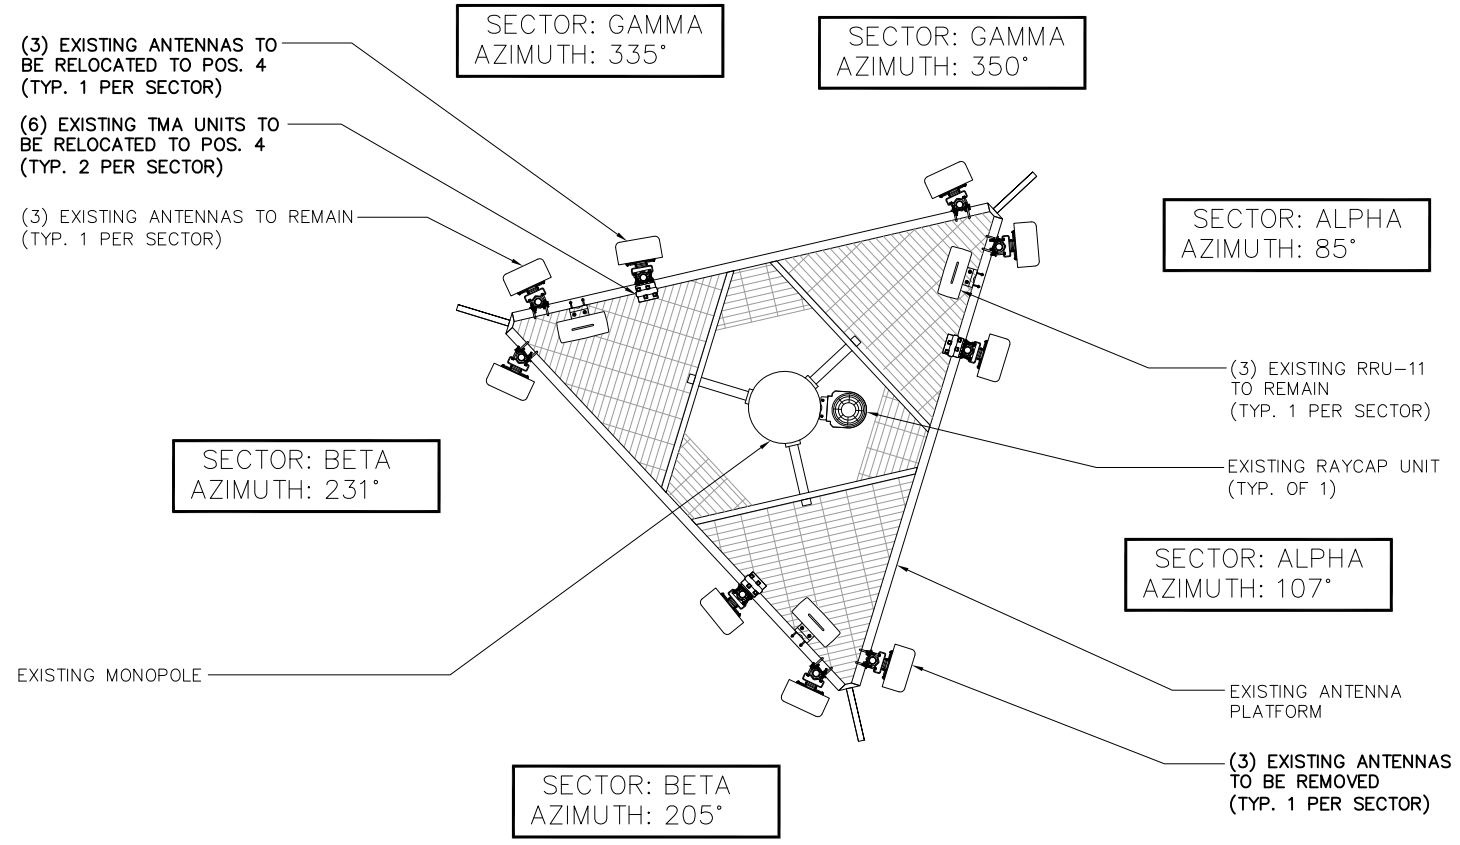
SECTOR: GAMMA
AZIMUTH: 335°

SECTOR: GAMMA
AZIMUTH: 350°

(3) EXISTING ANTENNAS TO BE RELOCATED TO POS. 4
(TYP. 1 PER SECTOR)

(6) EXISTING TMA UNITS TO BE RELOCATED TO POS. 4
(TYP. 2 PER SECTOR)

(3) EXISTING ANTENNAS TO REMAIN
(TYP. 1 PER SECTOR)

SECTOR: ALPHA
AZIMUTH: 85°

(3) EXISTING RRU-11 TO REMAIN
(TYP. 1 PER SECTOR)

EXISTING RAYCAP UNIT
(TYP. OF 1)

SECTOR: BETA
AZIMUTH: 231°

SECTOR: ALPHA
AZIMUTH: 107°

EXISTING MONOPOLE

EXISTING ANTENNA PLATFORM

(3) EXISTING ANTENNAS TO BE REMOVED
(TYP. 1 PER SECTOR)

SECTOR: BETA
AZIMUTH: 205°